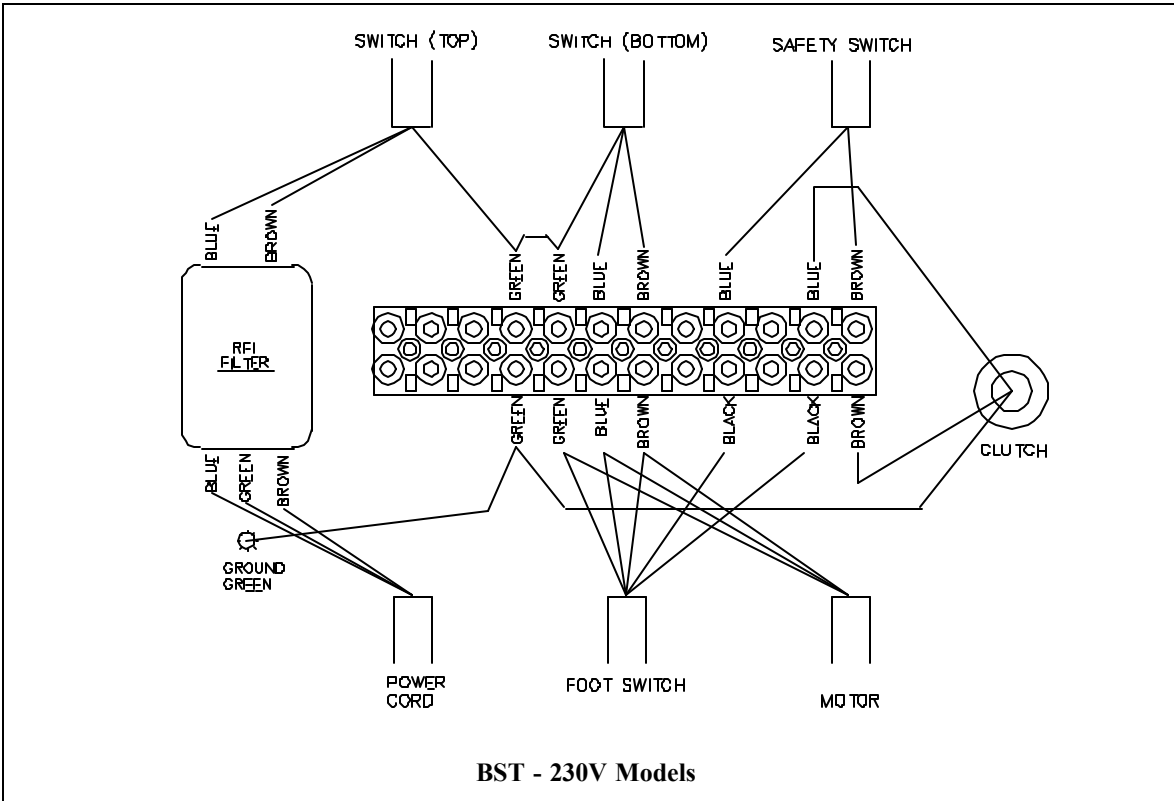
SWITCH (TOP)
SWITCH (BOTTOM)
SAFETY SWITCH

BLUE
BROWN

GREEN
GREEN
BLUE
BROWN
BLUE
BLUE
BROWN

RFI
FILTER

GREEN
GREEN
BLUE
BROWN
BLACK
BLACK
BROWN

CLUTCH

BLUE
GREEN
BROWN

GROUND
GREEN

POWER
CORD
FOOT SWITCH
MOTOR

BST - 230V Models